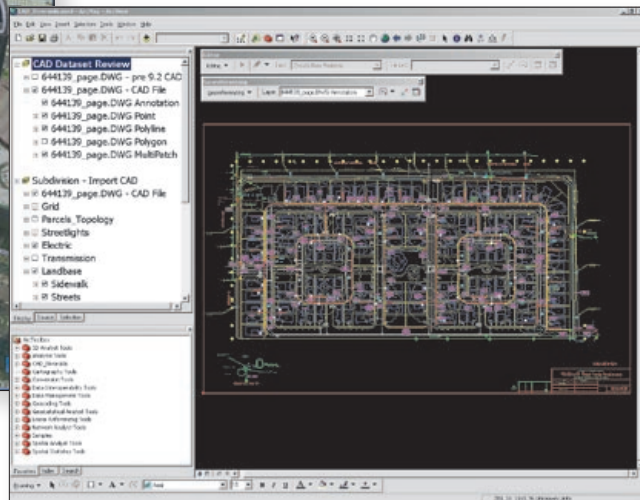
CAD Dataset Review
644139_page.DWG - pre 9.2 CAD
644139_page.DWG - CAD File
644139_page.DWG Annotation
644139_page.DWG Point
644139_page.DWG Polyline
644139_page.DWG Polygon
644139_page.DWG MultiPatch
Subdivision - Import CAD
644139_page.DWG - CAD File
Grid
Parcels_Topology
Streetlights
Electric
Transmission
Landbase
Sidewalk
Streets

Display Source Selection

ArcToolbox
3D Analyst Tools
Analysis Tools
CAD_Utilities
Cartography Tools
Conversion Tools
Data Interoperability Tools
Data Management Tools
Geocoding Tools
Geostatistical Analyst Tools
Linear Referencing Tools
Network Analyst Tools
Samples
Spatial Analyst Tools
Spatial Statistics Tools

Favorites Index Search

Drawing

Editor
Georeferencing
Layer: 644139_page.DWG Annotation

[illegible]